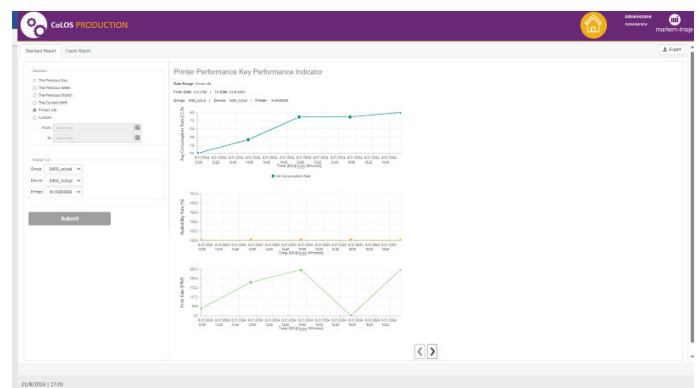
Col.OS PRODUCTION

Administrator
Administrator

markem-imaje

Standard Report

Faulty Report

Export

Duration

The Previous Day

The Previous Week

The Previous Month

The Current Shift

Printer Life

Custom

From

To

Printer List

Group:

Device:

Printer:

Submit

Printer Performance Key Performance Indicator

Date Range:

From Date: | To Date:

Group: | Device: | Printer:

Ink Consumption Rate

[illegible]

Time (MM/dd/yyyy HH:mm)

Time (MM/dd/yyyy HH:mm)

Time (MM/dd/yyyy HH:mm)

21/8/2024 | 17:05